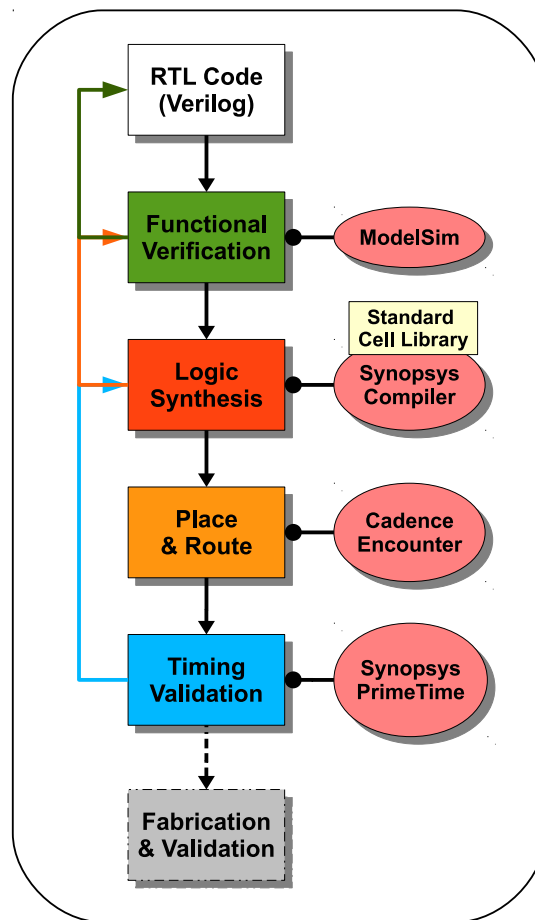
RTL Code (Verilog)

Functional Verification

ModelSim

Standard Cell Library

Logic Synthesis

Synopsys Compiler

Place & Route

Cadence Encounter

Timing Validation

Synopsys PrimeTime

Fabrication & Validation